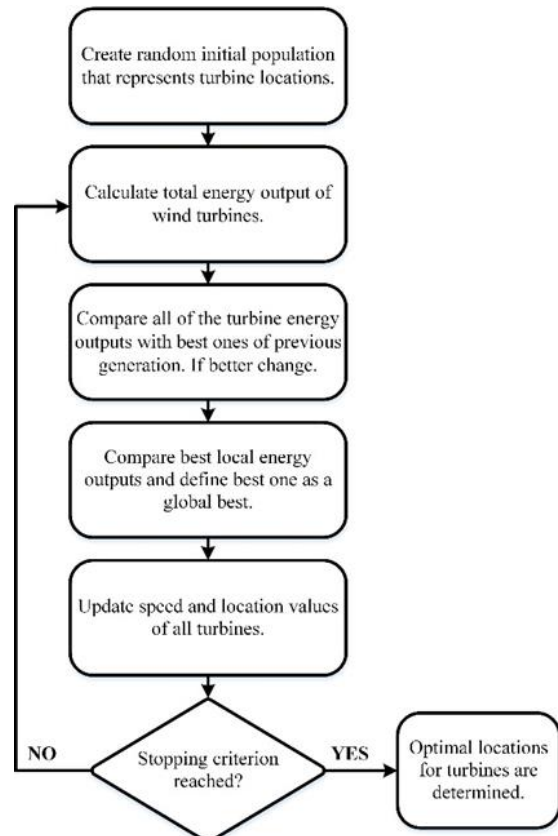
Create random initial population that represents turbine locations.

Calculate total energy output of wind turbines.

Compare all of the turbine energy outputs with best ones of previous generation. If better change.

Compare best local energy outputs and define best one as a global best.

Update speed and location values of all turbines.

Stopping criterion reached?

NO

YES

Optimal locations for turbines are determined.